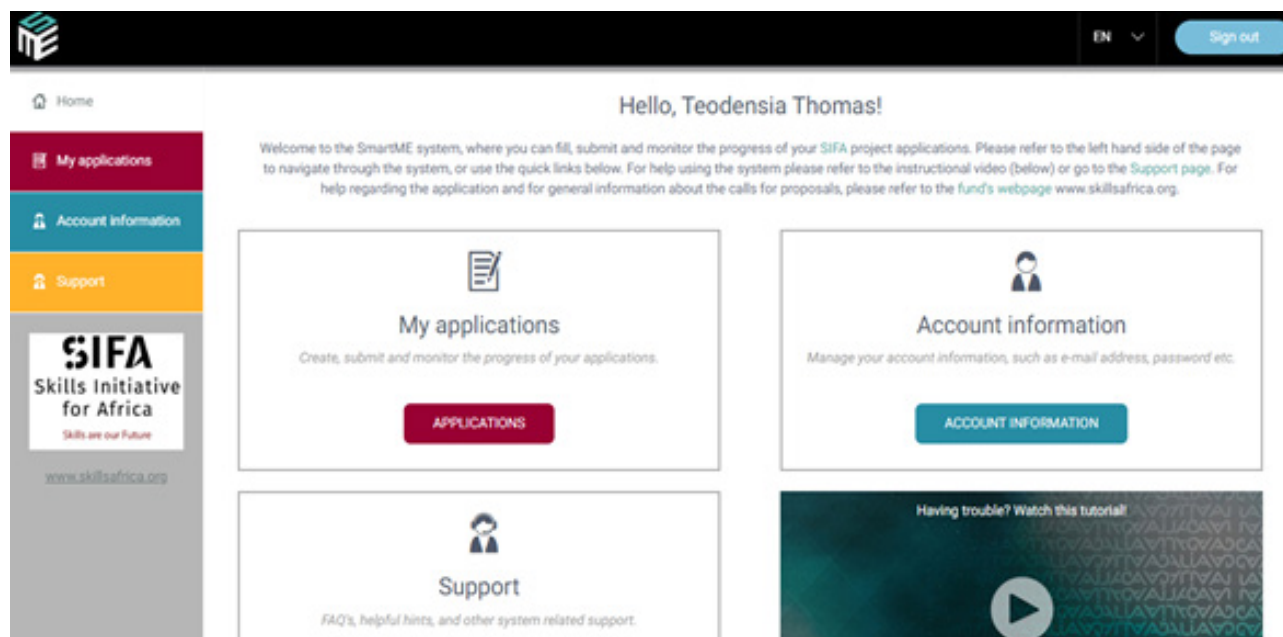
EN

Sign out

Home

My applications

Account information

Support

SIFA
Skills Initiative for Africa
Skills are our Future

www.skillsafrica.org

Hello, Teodensia Thomas!

Welcome to the SmartME system, where you can fill, submit and monitor the progress of your SIFA project applications. Please refer to the left hand side of the page to navigate through the system, or use the quick links below. For help using the system please refer to the instructional video (below) or go to the Support page. For help regarding the application and for general information about the calls for proposals, please refer to the fund's webpage www.skillsafrica.org.

My applications

Create, submit and monitor the progress of your applications.

APPLICATIONS

Account information

Manage your account information, such as e-mail address, password etc.

ACCOUNT INFORMATION

Support

FAQ's, helpful hints, and other system related support.

Having trouble? Watch this tutorial!